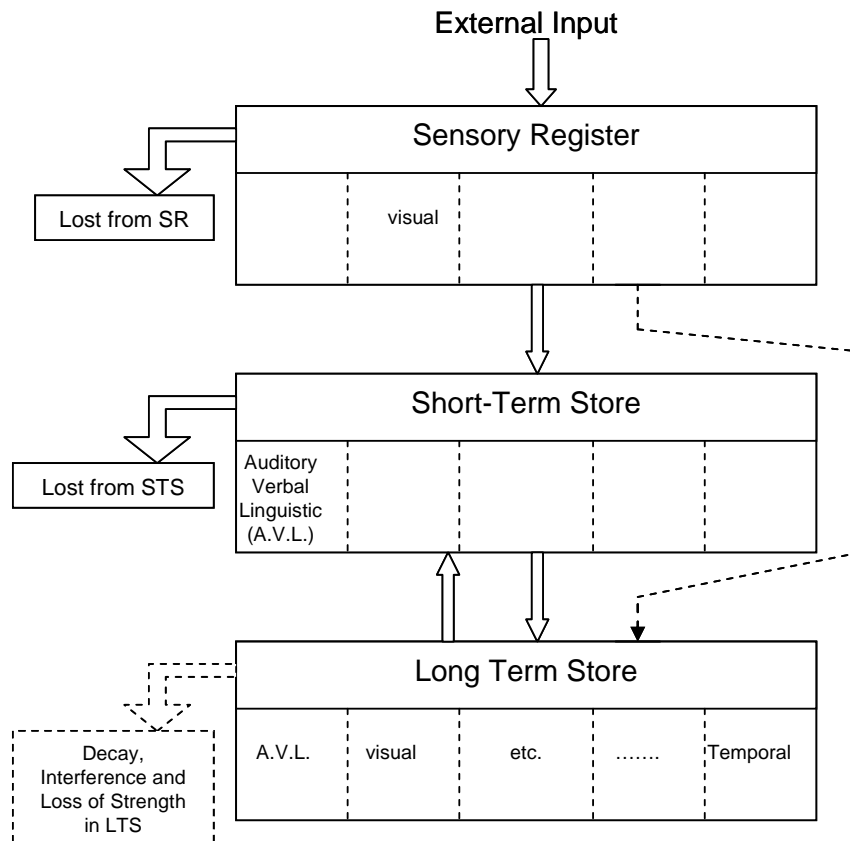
External Input

Sensory Register

Lost from SR

visual

Short-Term Store

Lost from STS

Auditory Verbal Linguistic (A.V.L.)

Long Term Store

Decay, Interference and Loss of Strength in LTS

A.V.L.

visual

etc.

…….

Temporal